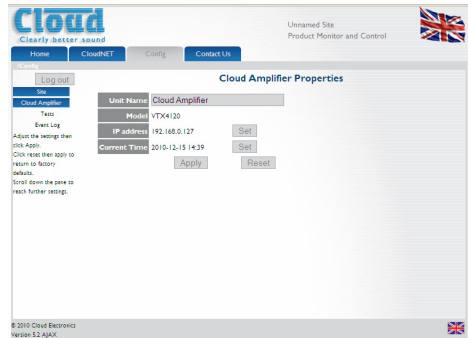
Cloud
Clearly better sound

Unnamed Site
Product Monitor and Control

Home
CloudNET
Config
Contact Us

/Config

Log out
Site
Cloud Amplifier
Tests
Event Log

Adjust the settings then click Apply.
Click reset then apply to return to factory defaults.
Scroll down the page to reach further settings.

Cloud Amplifier Properties

| | | |
|---|---|---|
| Unit Name | Cloud Amplifier | |
| Model | VTX4120 | |
| IP address | 192.168.0.127 | Set |
| Current Time | 2010-12-15 14:39 | Set |

Apply
Reset

© 2010 Cloud Electronics
Version 5.2 AJAX